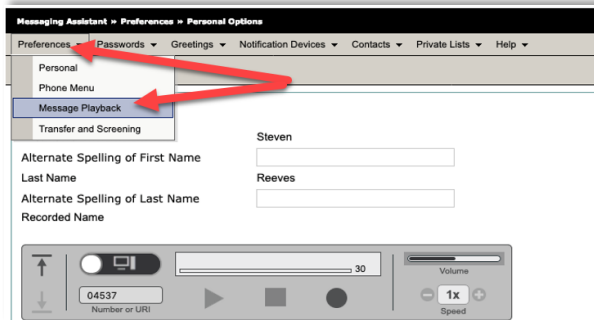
Messaging Assistant » Preferences » Personal Options

Preferences ▾ Passwords ▾ Greetings ▾ Notification Devices ▾ Contacts ▾ Private Lists ▾ Help ▾

Personal
Phone Menu
Message Playback
Transfer and Screening

Steven
Alternate Spelling of First Name
Last Name Reeves
Alternate Spelling of Last Name
Recorded Name

30
Volume
04537
Number or URI
1x
Speed